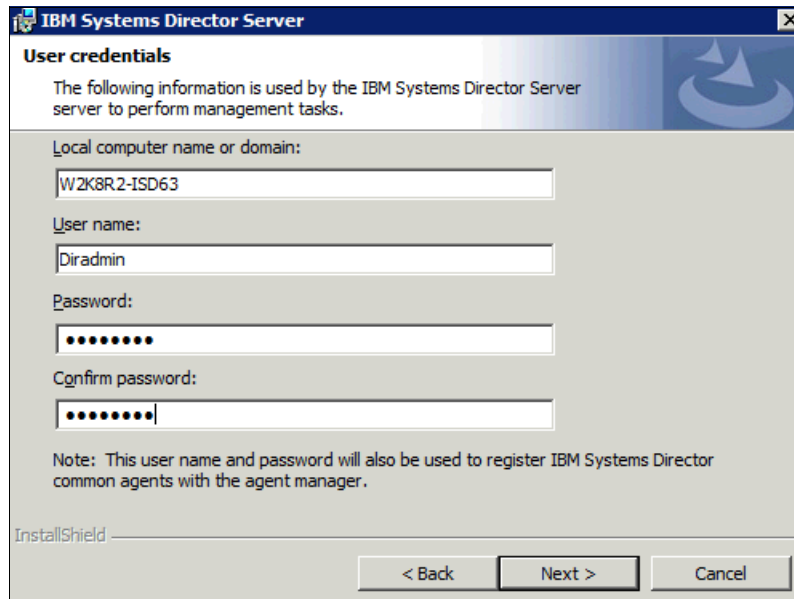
IBM Systems Director Server

User credentials

The following information is used by the IBM Systems Director Server server to perform management tasks.

Local computer name or domain:

W2K8R2-ISD63

User name:

Diradmin

Password:

••••••••

Confirm password:

••••••••

Note: This user name and password will also be used to register IBM Systems Director common agents with the agent manager.

InstallShield

< Back

Next >

Cancel